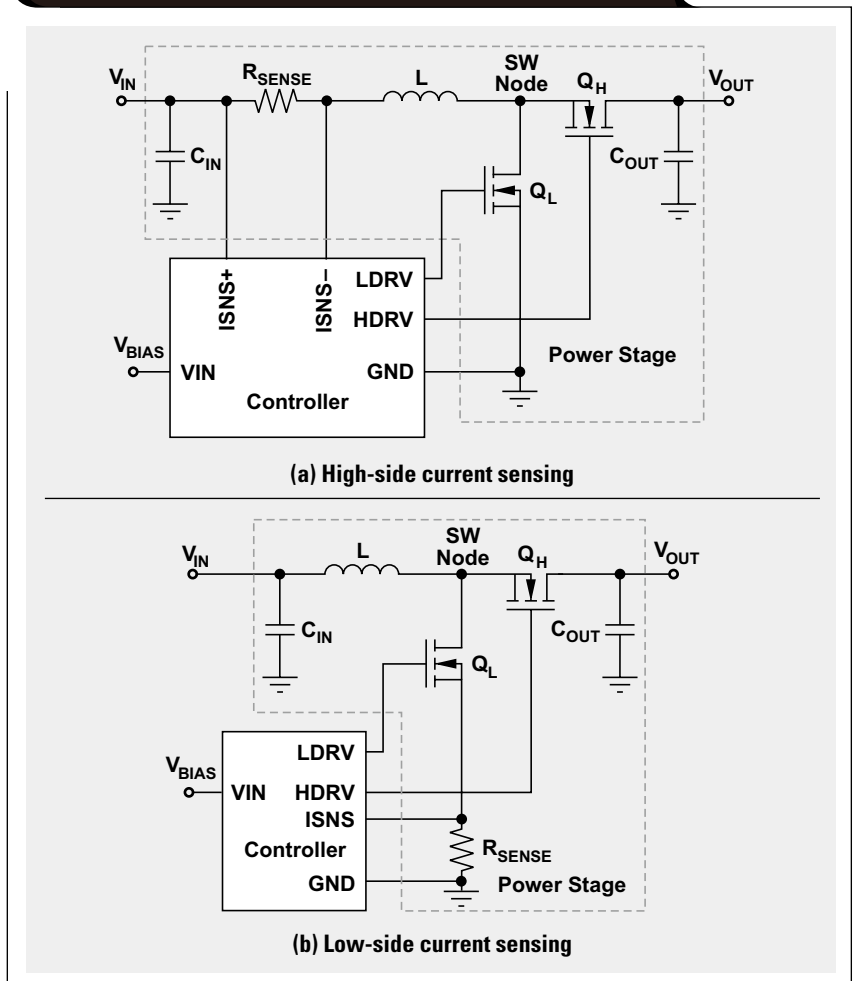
$V_{IN}$

$R_{SENSE}$

L

SW Node

$Q_H$

$V_{OUT}$

$C_{IN}$

$C_{OUT}$

$Q_L$

ISNS+

ISNS–

LDRV

HDRV

$V_{BIAS}$

VIN

GND

Power Stage

Controller

(a) High-side current sensing

$V_{IN}$

L

SW Node

$Q_H$

$V_{OUT}$

$C_{IN}$

$C_{OUT}$

$Q_L$

LDRV

$V_{BIAS}$

VIN

HDRV

ISNS

Controller

$R_{SENSE}$

GND

Power Stage

(b) Low-side current sensing